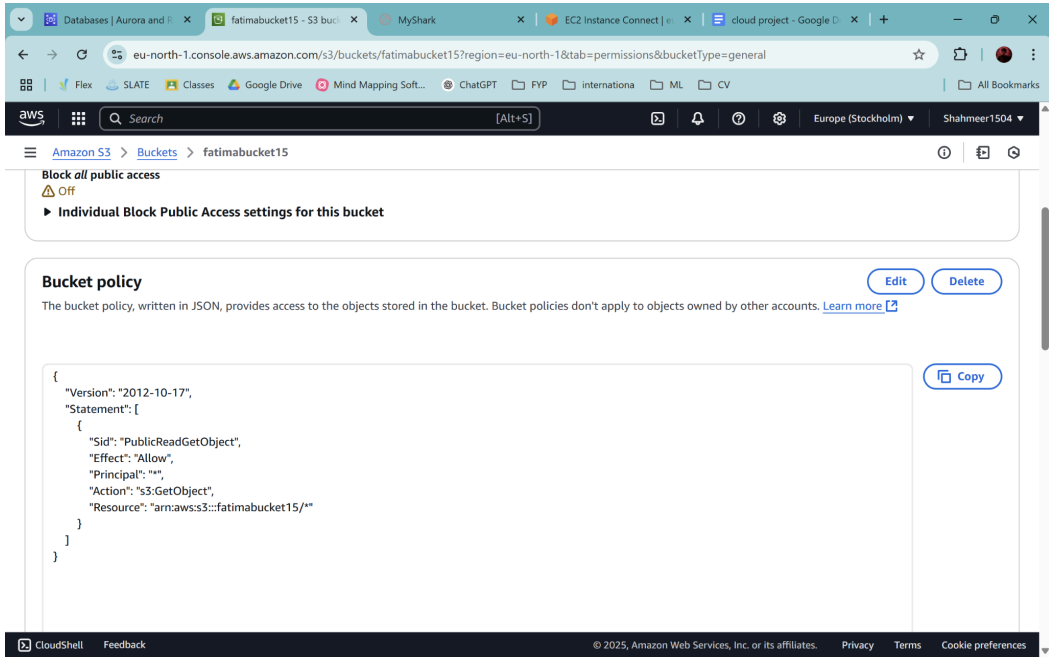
Databases | Aurora and R ×
fatimabucket15 - S3 buck ×
MyShark ×
EC2 Instance Connect | e ×
cloud project - Google D ×
+

eu-north-1.console.aws.amazon.com/s3/buckets/fatimabucket15?region=eu-north-1&tab=permissions&bucketType=general

Flex | SLATE | Classes | Google Drive | Mind Mapping Soft... | ChatGPT | FYP | internationa | ML | CV | All Bookmarks

aws | Search [Alt+S] | Europe (Stockholm) ▼ | Shahmeer1504 ▼

Amazon S3 > Buckets > fatimabucket15

Block *all* public access
⚠ Off
▶ Individual Block Public Access settings for this bucket

Bucket policy
Edit | Delete
The bucket policy, written in JSON, provides access to the objects stored in the bucket. Bucket policies don't apply to objects owned by other accounts. Learn more

Copy

{
"Version": "2012-10-17",
"Statement": [
{
"Sid": "PublicReadGetObject",
"Effect": "Allow",
"Principal": "*",
"Action": "s3:GetObject",
"Resource": "arn:aws:s3:::fatimabucket15/*"
}
]
}

CloudShell | Feedback | © 2025, Amazon Web Services, Inc. or its affiliates. | Privacy | Terms | Cookie preferences